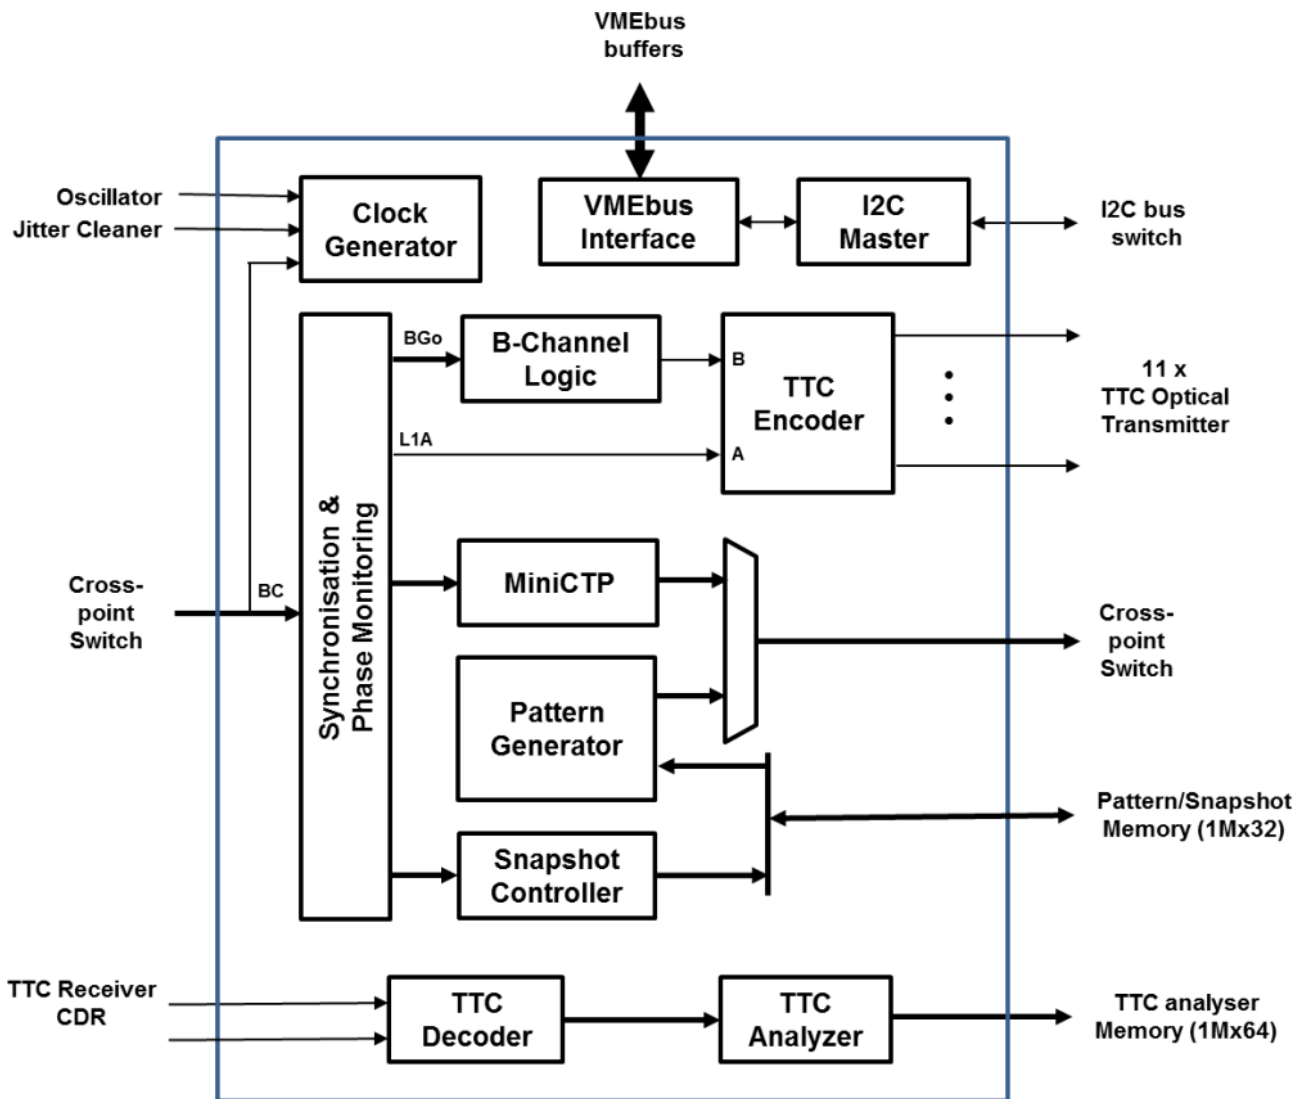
VMEbus
buffers

Oscillator
Jitter Cleaner

Clock
Generator

VMEbus
Interface

I2C
Master

I2C bus
switch

BGo

B-Channel
Logic

B

TTC
Encoder

11 x
TTC Optical
Transmitter

L1A

A

Synchronisation &
Phase Monitoring

MiniCTP

Cross-
point
Switch

BC

Cross-
point
Switch

Pattern
Generator

Pattern/Snapshot
Memory (1Mx32)

Snapshot
Controller

TTC Receiver
CDR

TTC
Decoder

TTC
Analyzer

TTC analyser
Memory (1Mx64)